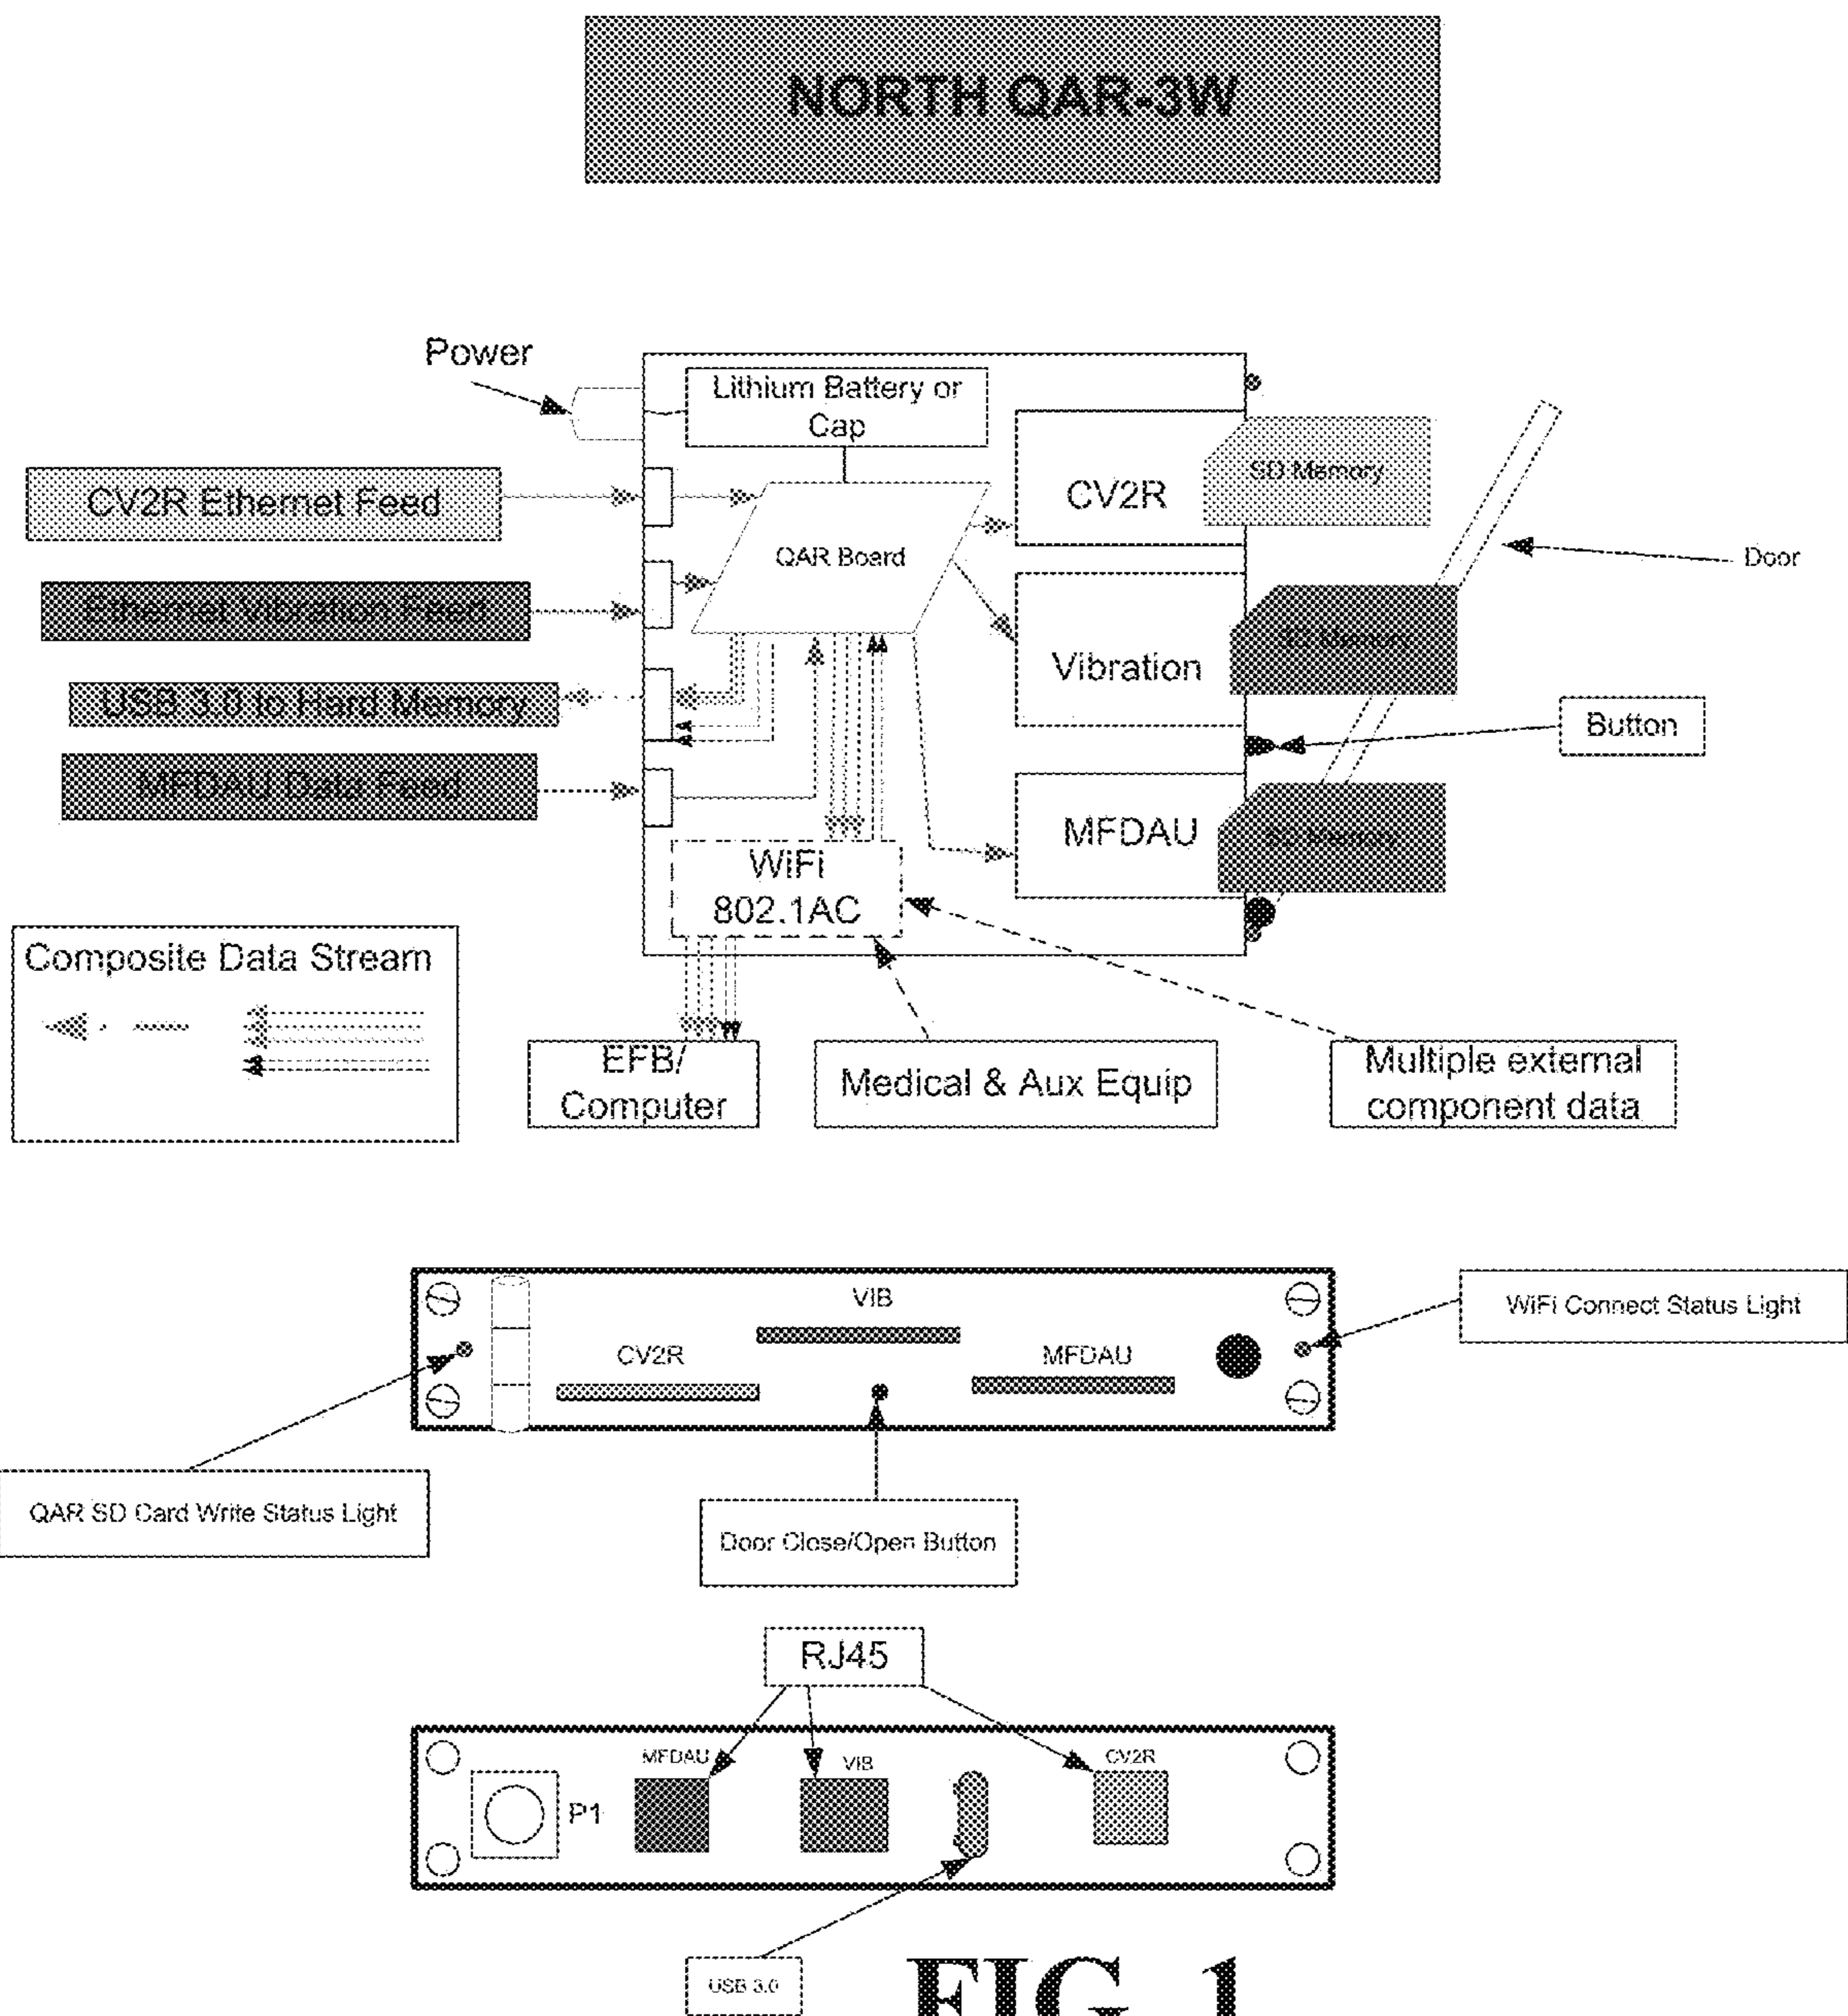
NORTH QAR-3W

Power

Lithium Battery or Cap

CV2R Ethernet Feed

Ethernet Vibration Feed

USB 3.0 to Hard Memory

MFDAU Data Feed

QAR Board

CV2R

SD Memory

Door

Vibration

SD Memory

Button

MFDAU

SD Memory

WiFi 802.1AC

Composite Data Stream

EFB/ Computer

Medical & Aux Equip

Multiple external component data

VIB

CV2R

MFDAU

WiFi Connect Status Light

QAR SD Card Write Status Light

Door Close/Open Button

RJ45

MFDAU

VIB

CV2R

P1

USB 3.0

FIG. 1